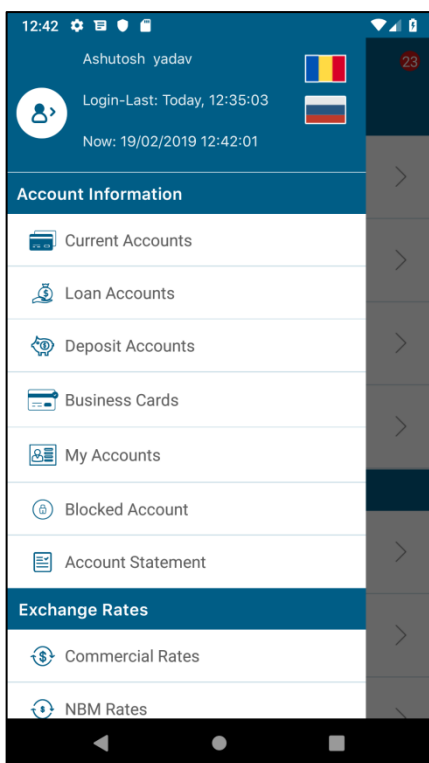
12:42

23

Ashutosh yadav

Login-Last: Today, 12:35:03

Now: 19/02/2019 12:42:01

Account Information

Current Accounts

Loan Accounts

Deposit Accounts

Business Cards

My Accounts

Blocked Account

Account Statement

Exchange Rates

Commercial Rates

NBM Rates